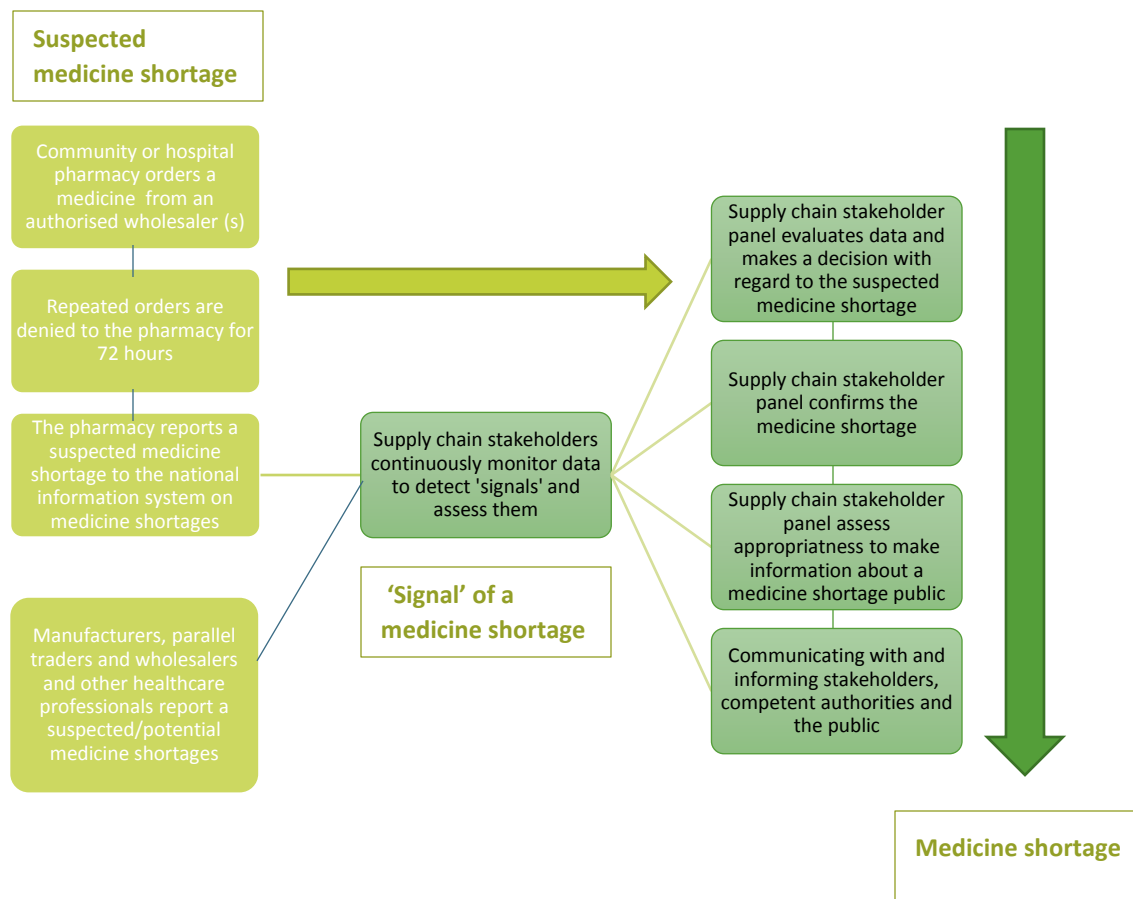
Suspected medicine shortage

Community or hospital pharmacy orders a medicine from an authorised wholesaler (s)

Repeated orders are denied to the pharmacy for 72 hours

The pharmacy reports a suspected medicine shortage to the national information system on medicine shortages

Manufacturers, parallel traders and wholesalers and other healthcare professionals report a suspected/potential medicine shortages

Supply chain stakeholders continuously monitor data to detect 'signals' and assess them

'Signal' of a medicine shortage

Supply chain stakeholder panel evaluates data and makes a decision with regard to the suspected medicine shortage

Supply chain stakeholder panel confirms the medicine shortage

Supply chain stakeholder panel assess appropriatness to make information about a medicine shortage public

Communicating with and informing stakeholders, competent authorities and the public

Medicine shortage